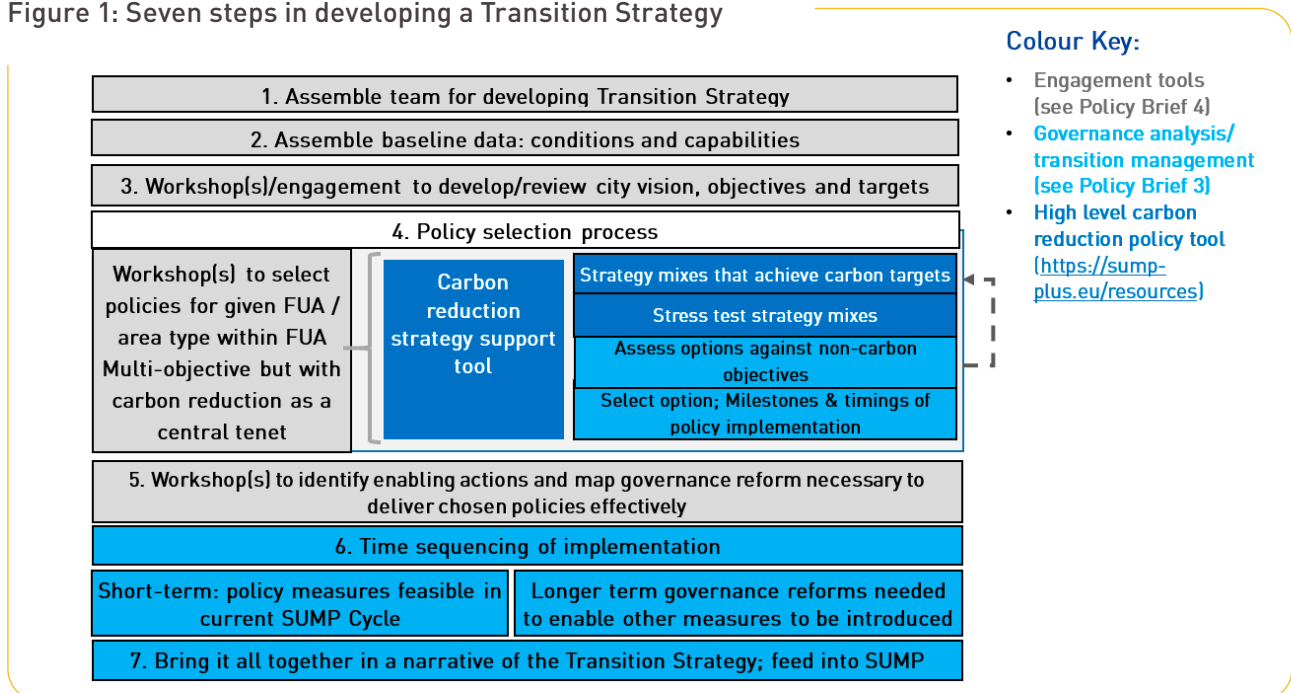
Figure 1: Seven steps in developing a Transition Strategy

Colour Key:

- Engagement tools (see Policy Brief 4)
- Governance analysis/ transition management (see Policy Brief 3)
- High level carbon reduction policy tool (https://sump-plus.eu/resources)

1. Assemble team for developing Transition Strategy

2. Assemble baseline data: conditions and capabilities

3. Workshop(s)/engagement to develop/review city vision, objectives and targets

4. Policy selection process

Workshop(s) to select policies for given FUA / area type within FUA Multi-objective but with carbon reduction as a central tenet

Carbon reduction strategy support tool

Strategy mixes that achieve carbon targets

Stress test strategy mixes

Assess options against non-carbon objectives

Select option; Milestones & timings of policy implementation

5. Workshop(s) to identify enabling actions and map governance reform necessary to deliver chosen policies effectively

6. Time sequencing of implementation

Short-term: policy measures feasible in current SUMP Cycle

Longer term governance reforms needed to enable other measures to be introduced

7. Bring it all together in a narrative of the Transition Strategy; feed into SUMP